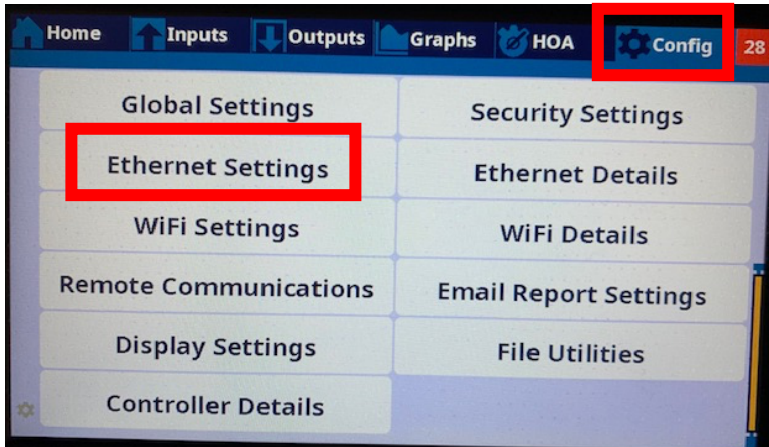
Home Inputs Outputs Graphs HOA Config 28

Global Settings
Ethernet Settings
WiFi Settings
Remote Communications
Display Settings
Controller Details

Security Settings
Ethernet Details
WiFi Details
Email Report Settings
File Utilities